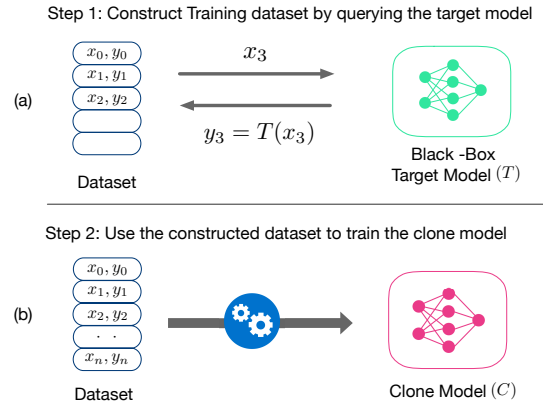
Step 1: Construct Training dataset by querying the target model

(a)

$x_0, y_0$
$x_1, y_1$
$x_2, y_2$

$x_3$

$y_3 = T(x_3)$

Dataset

Black -Box Target Model $(T)$

Step 2: Use the constructed dataset to train the clone model

(b)

$x_0, y_0$
$x_1, y_1$
$x_2, y_2$
. .
$x_n, y_n$

Dataset

Clone Model $(C)$